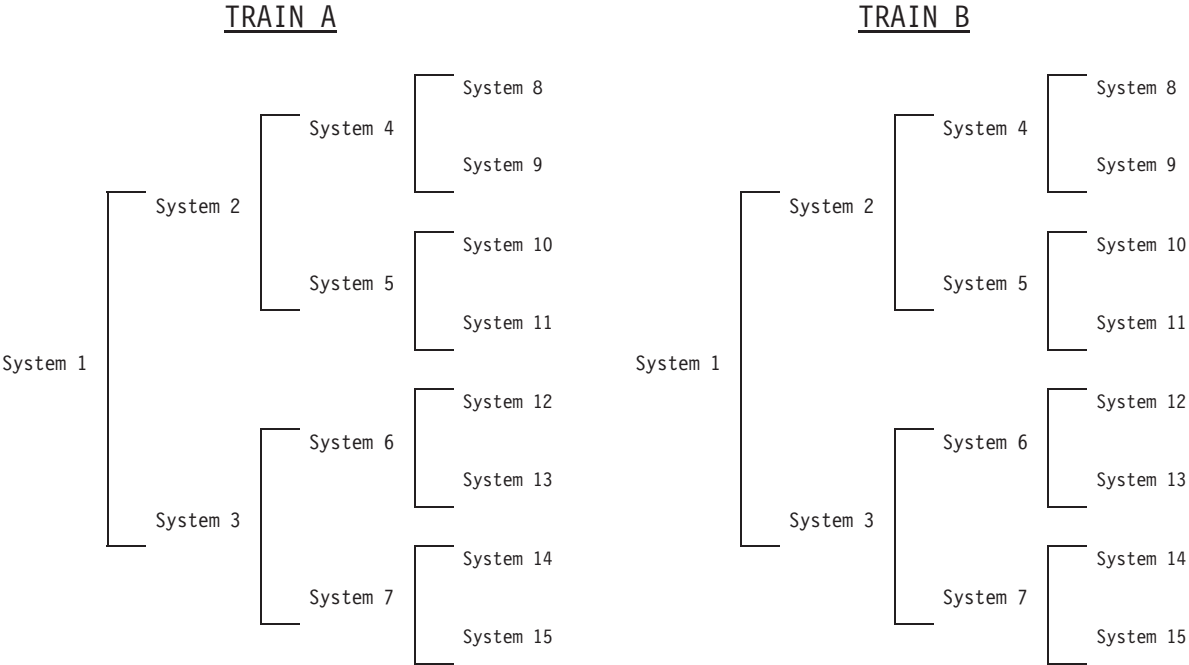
TRAIN A

System 1
System 2
System 4
System 8
System 9
System 5
System 10
System 11
System 3
System 6
System 12
System 13
System 7
System 14
System 15

TRAIN B

System 1
System 2
System 4
System 8
System 9
System 5
System 10
System 11
System 3
System 6
System 12
System 13
System 7
System 14
System 15